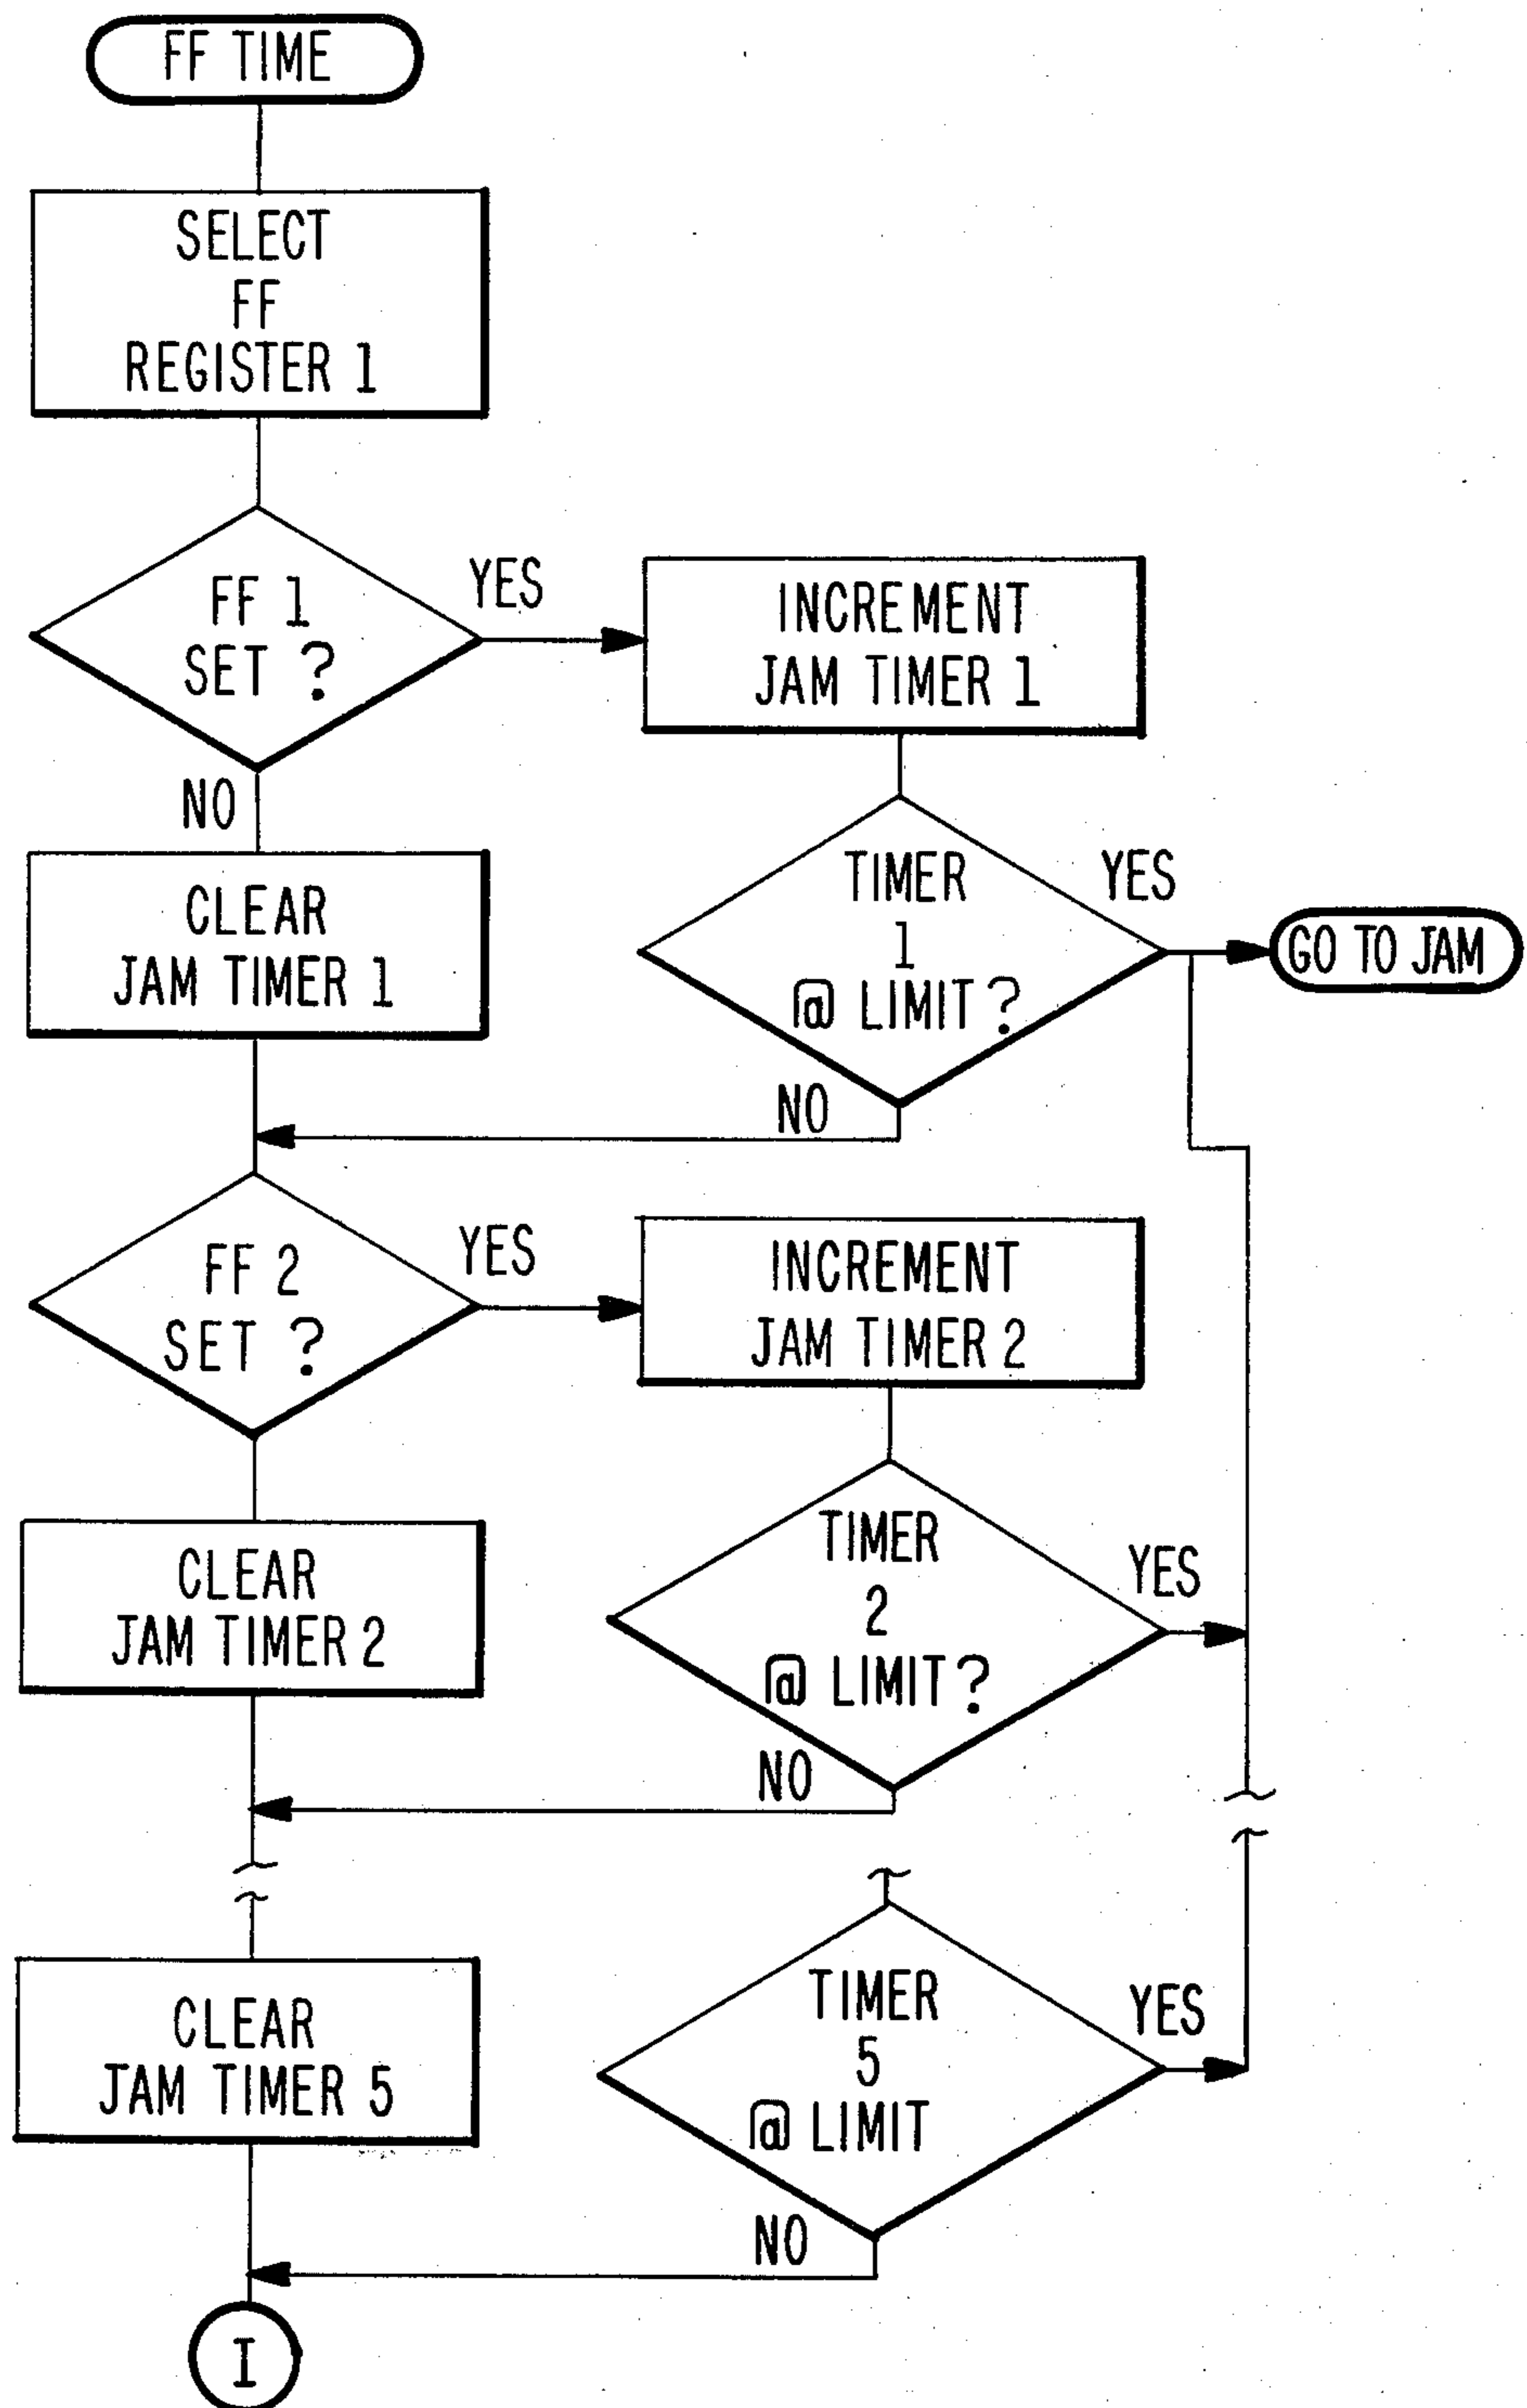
FF TIME

SELECT FF REGISTER 1

FF 1 SET ?

YES

INCREMENT JAM TIMER 1

NO

CLEAR JAM TIMER 1

TIMER 1 @ LIMIT ?

YES

GO TO JAM

NO

FF 2 SET ?

YES

INCREMENT JAM TIMER 2

CLEAR JAM TIMER 2

TIMER 2 @ LIMIT ?

YES

NO

CLEAR JAM TIMER 5

TIMER 5 @ LIMIT

YES

NO

I